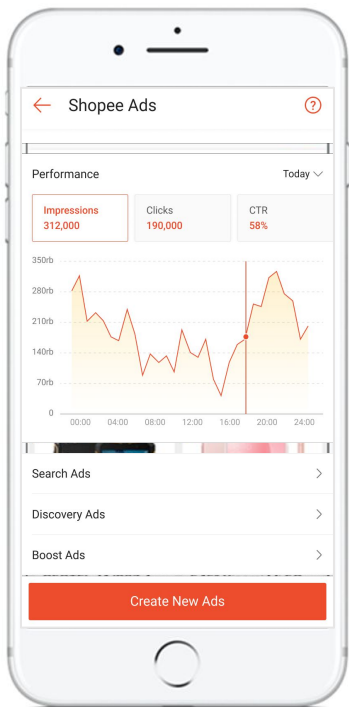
Shopee Ads

Performance

Today

Impressions
312,000

Clicks
190,000

CTR
58%

350rb
280rb
210rb
140rb
70rb
0

00:00 04:00 08:00 12:00 16:00 20:00 24:00

Search Ads

Discovery Ads

Boost Ads

Create New Ads